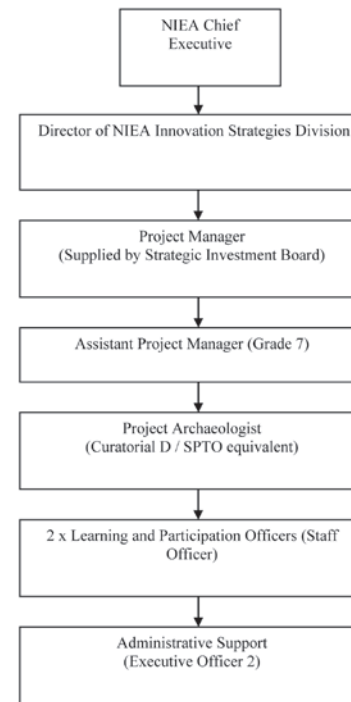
NIEA Chief Executive

Director of NIEA Innovation Strategies Division

Project Manager (Supplied by Strategic Investment Board)

Assistant Project Manager (Grade 7)

Project Archaeologist (Curatorial D / SPTO equivalent)

2 x Learning and Participation Officers (Staff Officer)

Administrative Support (Executive Officer 2)